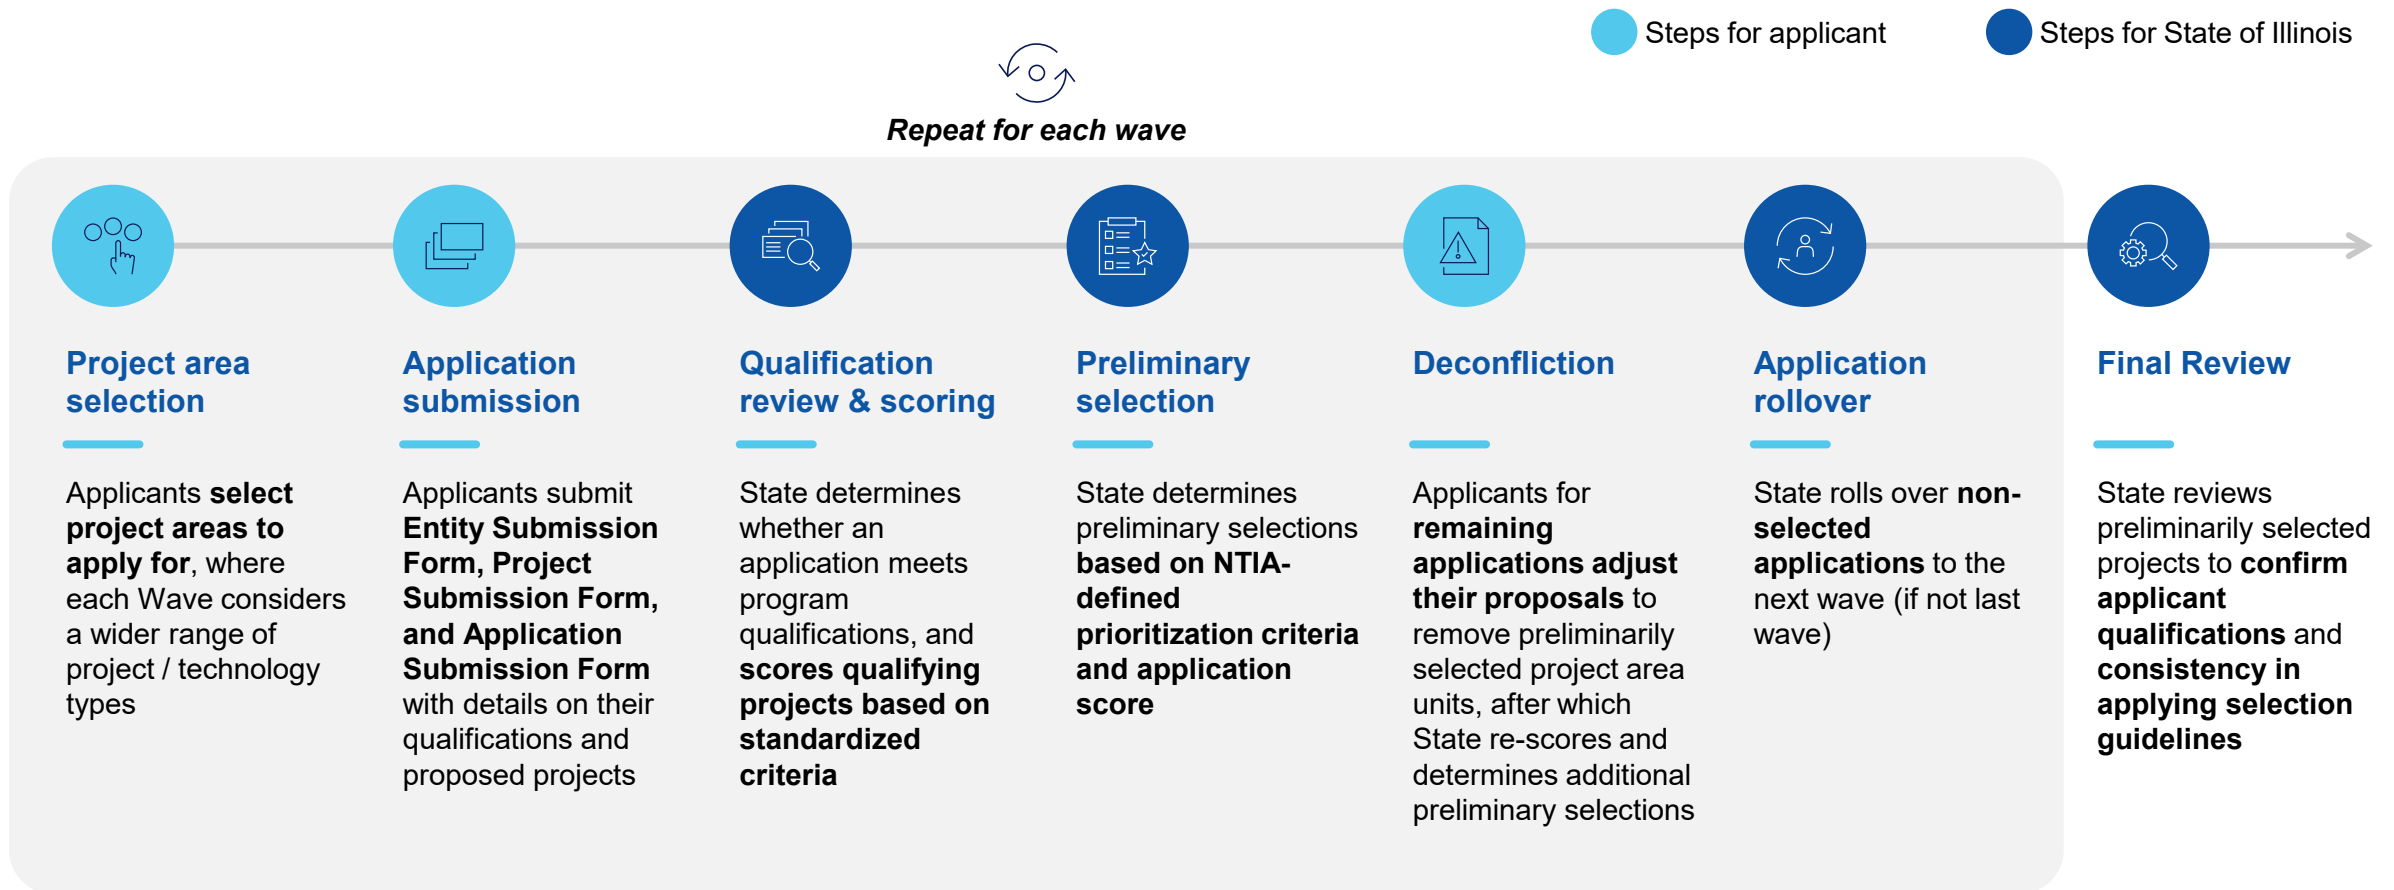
Steps for applicant

Steps for State of Illinois

Repeat for each wave

Project area selection

Applicants select project areas to apply for, where each Wave considers a wider range of project / technology types

Application submission

Applicants submit Entity Submission Form, Project Submission Form, and Application Submission Form with details on their qualifications and proposed projects

Qualification review & scoring

State determines whether an application meets program qualifications, and scores qualifying projects based on standardized criteria

Preliminary selection

State determines preliminary selections based on NTIA-defined prioritization criteria and application score

Deconfliction

Applicants for remaining applications adjust their proposals to remove preliminarily selected project area units, after which State re-scores and determines additional preliminary selections

Application rollover

State rolls over non-selected applications to the next wave (if not last wave)

Final Review

State reviews preliminarily selected projects to confirm applicant qualifications and consistency in applying selection guidelines